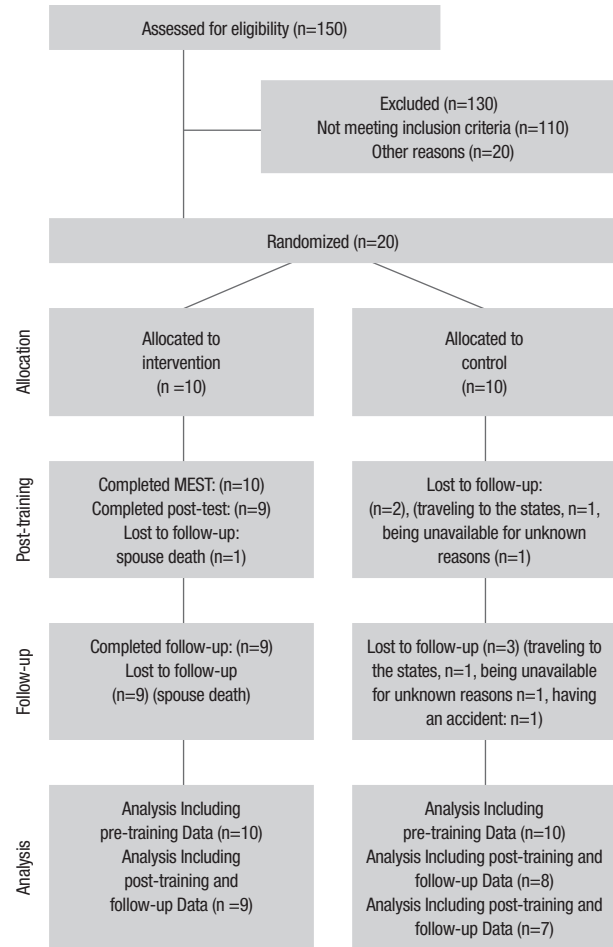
Assessed for eligibility (n=150)

Excluded (n=130)
Not meeting inclusion criteria (n=110)
Other reasons (n=20)

Randomized (n=20)

Allocation

Allocated to intervention (n =10)

Allocated to control (n=10)

Post-training

Completed MEST: (n=10)
Completed post-test: (n=9)
Lost to follow-up: spouse death (n=1)

Lost to follow-up: (n=2), (traveling to the states, n=1, being unavailable for unknown reasons (n=1)

Follow-up

Completed follow-up: (n=9)
Lost to follow-up (n=9) (spouse death)

Lost to follow-up (n=3) (traveling to the states, n=1, being unavailable for unknown reasons n=1, having an accident: n=1)

Analysis

Analysis Including pre-training Data (n=10)
Analysis Including post-training and follow-up Data (n =9)

Analysis Including pre-training Data (n=10)
Analysis Including post-training and follow-up Data (n=8)
Analysis Including post-training and follow-up Data (n=7)